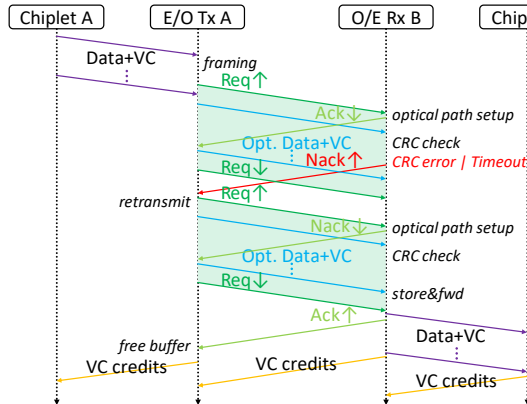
Chiplet A
E/O Tx A
O/E Rx B
Chip

Data+VC
⋮
framing
Req↑
Ack↓
optical path setup
Opt. Data+VC
⋮
CRC check
Nack↑
CRC error | Timeout
Req↓
Req↑
retransmit
Nack↓
optical path setup
CRC check
Opt. Data+VC
⋮
Req↓
store&fwd
Ack↑
free buffer
Data+VC
⋮
VC credits
VC credits
VC credits